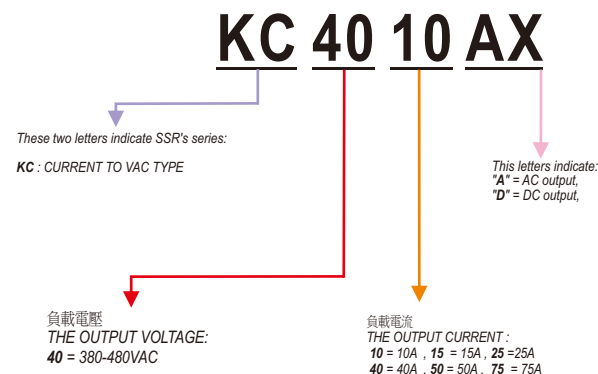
KC 40 10 AX

These two letters indicate SSR's series:

KC : CURRENT TO VAC TYPE

This letters indicate:
"A" = AC output,
"D" = DC output,

負載電壓
THE OUTPUT VOLTAGE:
40 = 380-480VAC

負載電流
THE OUTPUT CURRENT :
10 = 10A , 15 = 15A , 25 =25A
40 = 40A , 50 = 50A , 75 = 75A